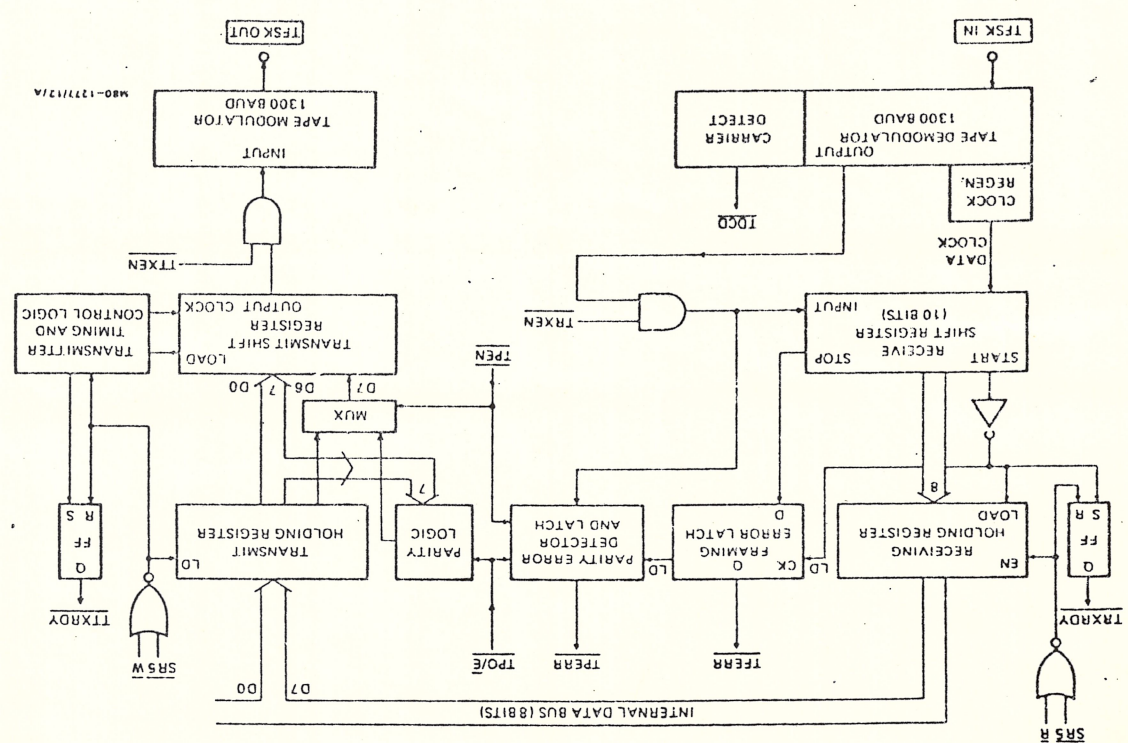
TFSK OUT

TAPE MODULATOR
1300 BAUD
INPUT

M80-1271/17/A

TFSK IN

TAPE DEMODULATOR
1300 BAUD
OUTPUT

CARRIER
DETECT

CLOCK
REGEN.

DATA
CLOCK

$\overline{TDCD}$

$\overline{TTXEN}$

TRANSMIT SHIFT
REGISTER
LOAD
OUTPUT CLOCK

TRANSMITTER
TIMING AND
CONTROL LOGIC

$\overline{TRXEN}$

RECEIVE
SHIFT REGISTER
(10 BITS)
START
STOP
INPUT

$\overline{TPEN}$

D7
D6
7
D0

MUX

8

7

FF
R S
Q

TRANSMIT
HOLDING REGISTER
LD

PARITY
LOGIC

PARITY ERROR
DETECTOR
AND LATCH
LD

FRAMING
ERROR LATCH
D
Q
CK
LD

RECEIVING
HOLDING REGISTER
LOAD
EN

FF
S R
Q

$\overline{TTXRDY}$

$\overline{SRS}$ $\overline{W}$

$\overline{TPO/E}$

$\overline{TPERR}$

$\overline{TFERR}$

$\overline{TRXRDY}$

$\overline{SRS}$ $\overline{R}$

D0
D7

INTERNAL DATA BUS (8 BITS)